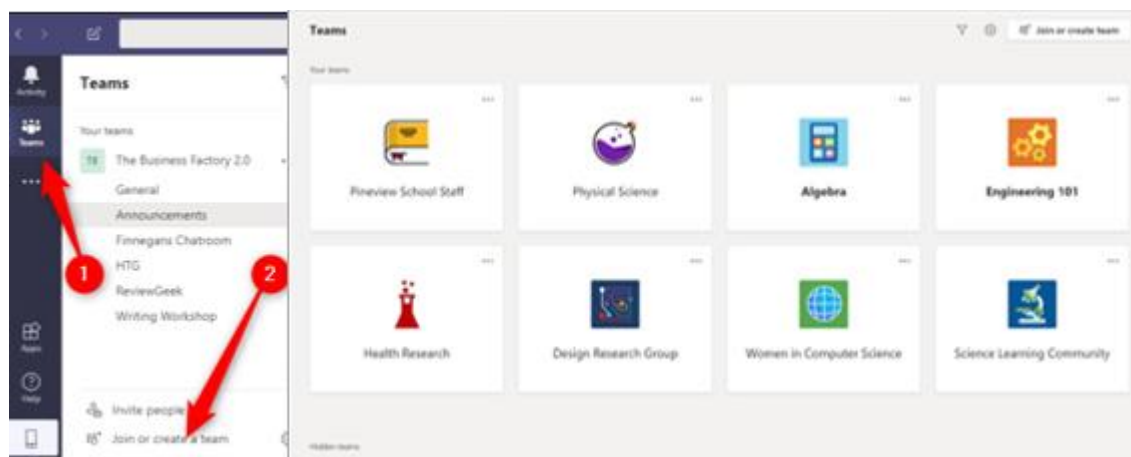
Activity

Teams

...

Apps

Help

Teams

Your teams

TB The Business Factory 2.0

General

Announcements

Finnegans Chatroom

HTG

ReviewGeek

Writing Workshop

1

2

Invite people

Join or create a team

Teams

Join or create team

Your teams

Pineview School Staff

Physical Science

Algebra

Engineering 101

Health Research

Design Research Group

Women in Computer Science

Science Learning Community

Hidden teams